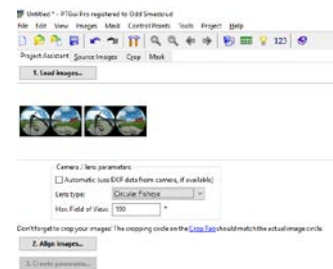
Untitled * - PTGui Pro registered to Odd Smestad
File Edit View Images Mask Control Points Tools Project Help

Project Assistant Source Images Crop Mask

1. Load images...

Camera / lens parameters
Automatic (use EXIF data from camera, if available)
Lens type: Circular Fisheye
Hor. Field of View: 190 °

Don't forget to crop your images! The cropping circle on the Crop Tab should match the actual image circle.

2. Align images...

3. Create panorama...